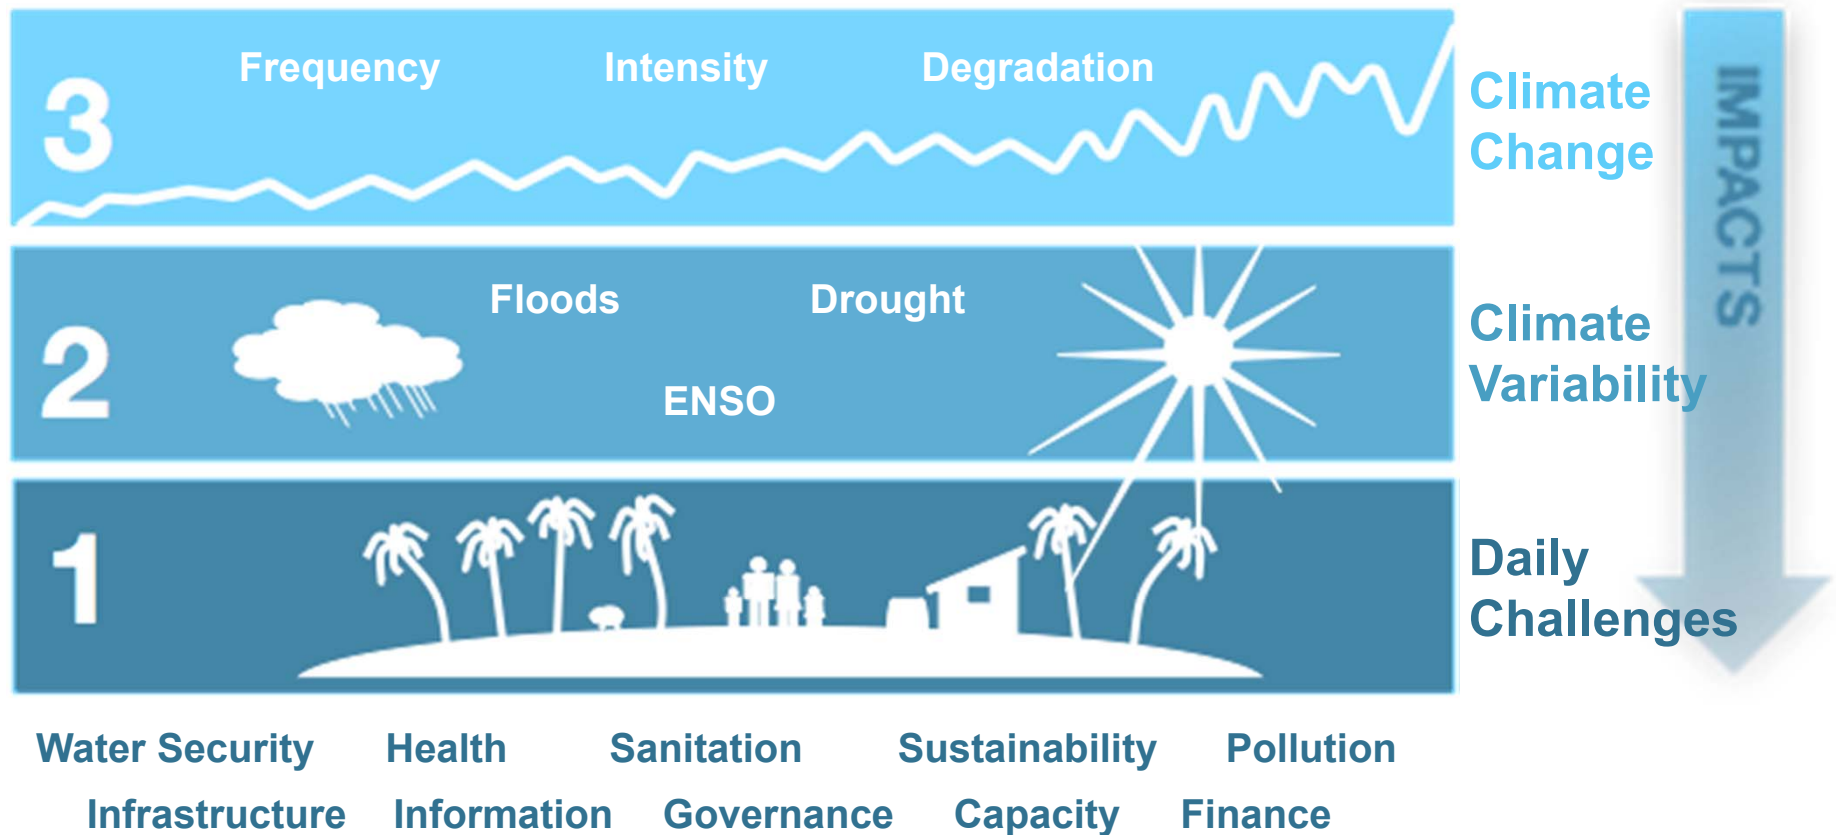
3 Frequency Intensity Degradation

Climate Change

2 Floods Drought ENSO

Climate Variability

1

Daily Challenges

IMPACTS

Water Security Health Sanitation Sustainability Pollution

Infrastructure Information Governance Capacity Finance